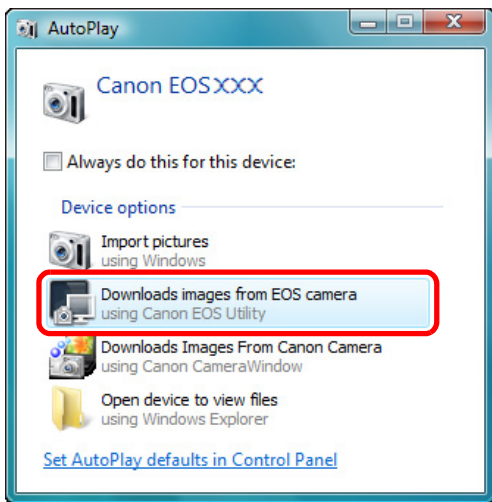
AutoPlay

Canon EOS XXX

Always do this for this device:

Device options

Import pictures
using Windows

Downloads images from EOS camera
using Canon EOS Utility

Downloads Images From Canon Camera
using Canon CameraWindow

Open device to view files
using Windows Explorer

Set AutoPlay defaults in Control Panel